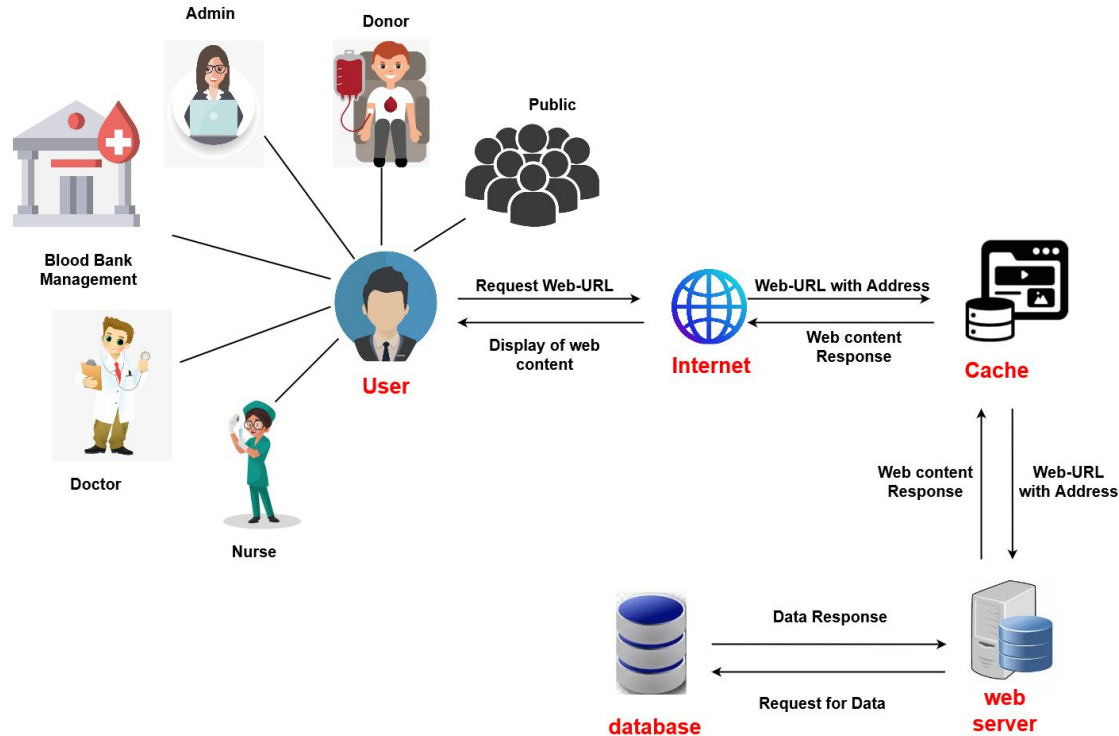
Admin

Donor

Public

Blood Bank Management

Doctor

Nurse

User

Request Web-URL

Display of web content

Internet

Web-URL with Address

Web content Response

Cache

Web content Response

Web-URL with Address

Data Response

Request for Data

database

web server